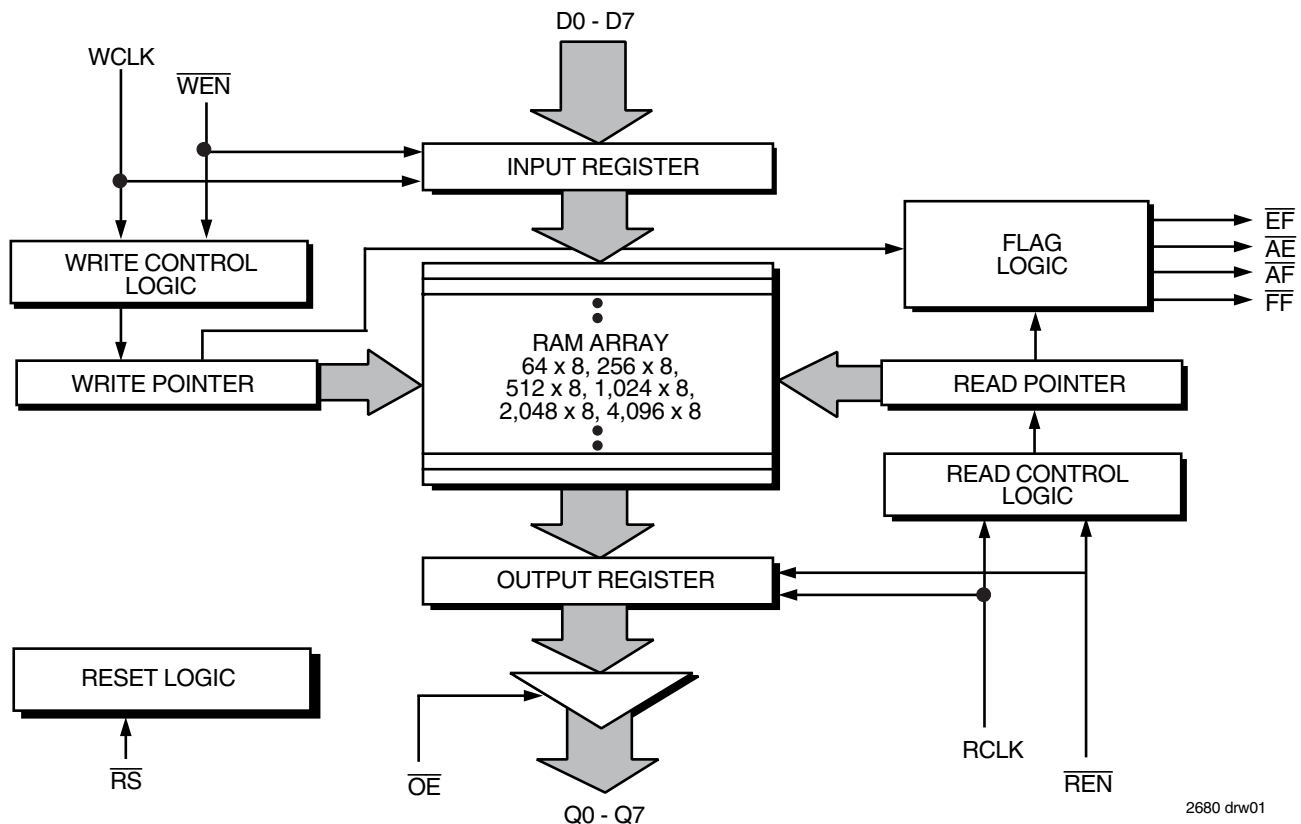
D0 - D7

WCLK

$\overline{WEN}$

INPUT REGISTER

WRITE CONTROL LOGIC

FLAG LOGIC

$\overline{EF}$
$\overline{AE}$
$\overline{AF}$
$\overline{FF}$

RAM ARRAY
64 x 8, 256 x 8,
512 x 8, 1,024 x 8,
2,048 x 8, 4,096 x 8

WRITE POINTER

READ POINTER

READ CONTROL LOGIC

OUTPUT REGISTER

RESET LOGIC

$\overline{RS}$

$\overline{OE}$

Q0 - Q7

RCLK

$\overline{REN}$

2680 drw01